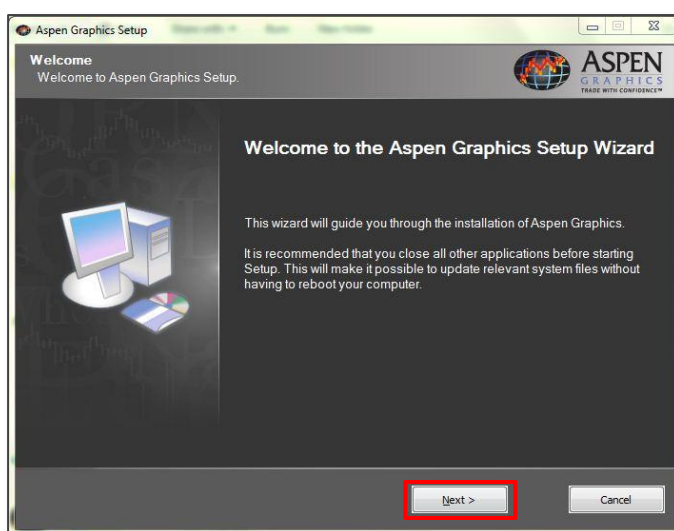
Aspen Graphics Setup

Welcome
Welcome to Aspen Graphics Setup.

ASPEN
GRAPHICS
TRADE WITH CONFIDENCE™

Welcome to the Aspen Graphics Setup Wizard

This wizard will guide you through the installation of Aspen Graphics.

It is recommended that you close all other applications before starting Setup. This will make it possible to update relevant system files without having to reboot your computer.

Next >

Cancel